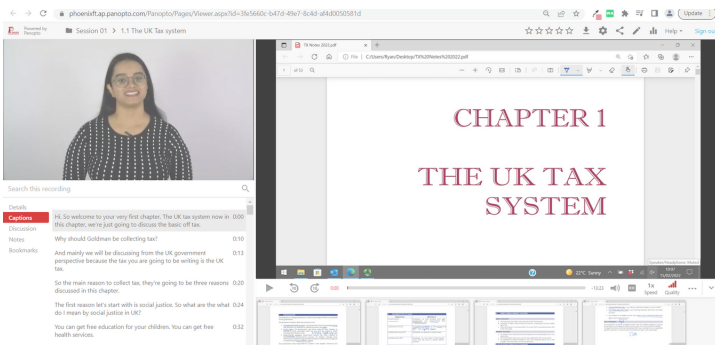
phoenixft.app.panopto.com/Panopto/Pages/Viewer.aspx?id=3fe5660c-b47d-49e7-8c4d-af4d0050581d

Update

Powered by Panopto

Session 01 > 1.1 The UK Tax system

Help

TX Notes 2022.pdf

File | C:/Users/Ryan/Desktop/TX%20Notes%202022.pdf

of 53

CHAPTER 1

THE UK TAX SYSTEM

Search this recording

Details

Captions

Discussion

Notes

Bookmarks

Hi. So welcome to your very first chapter. The UK tax system now in this chapter, we're just going to discuss the basic off tax. 0:00

Why should Goldman be collecting tax? 0:10

And mainly we will be discussing from the UK government perspective because the tax you are going to be writing is the UK tax. 0:13

So the main reason to collect tax, they're going to be three reasons discussed in this chapter. 0:20

The first reason let's start with is social justice. So what are the what do I mean by social justice in UK? 0:26

You can get free education for your children. You can get free health services. 0:32

22°C Sunny

1x Speed

Quality

-13:22